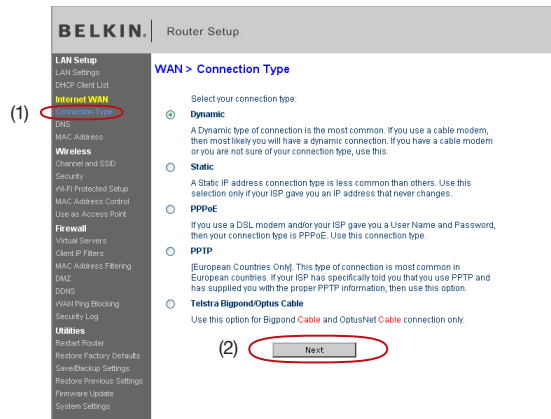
BELKIN. Router Setup

LAN Setup
LAN Settings
DHCP Client List
Internet WAN
(1) Connection Type
DNS
MAC Address
Wireless
Channel and SSID
Security
Wi-Fi Protected Setup
MAC Address Control
Use as Access Point
Firewall
Virtual Servers
Client IP Filters
MAC Address Filtering
DMZ
DDNS
WAN Ping Blocking
Security Log
Utilities
Restart Router
Restore Factory Defaults
Save/Backup Settings
Restore Previous Settings
Firmware Update
System Settings

WAN > Connection Type

Select your connection type:

Dynamic
A Dynamic type of connection is the most common. If you use a cable modem, then most likely you will have a dynamic connection. If you have a cable modem or you are not sure of your connection type, use this.

Static
A Static IP address connection type is less common than others. Use this selection only if your ISP gave you an IP address that never changes.

PPPoE
If you use a DSL modem and/or your ISP gave you a User Name and Password, then your connection type is PPPoE. Use this connection type.

PPTP
[European Countries Only]. This type of connection is most common in European countries. If your ISP has specifically told you that you use PPTP and has supplied you with the proper PPTP information, then use this option.

Telstra Bigpond/Optus Cable
Use this option for Bigpond Cable and OptusNet Cable connection only.

(2) Next